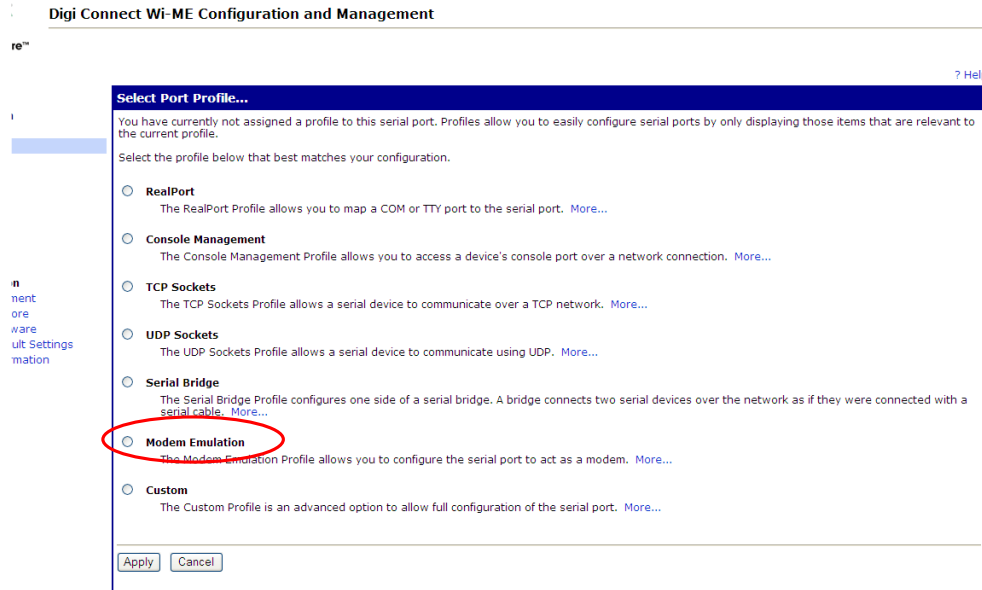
Digi Connect Wi-ME Configuration and Management

re™

? Hel

Select Port Profile...

You have currently not assigned a profile to this serial port. Profiles allow you to easily configure serial ports by only displaying those items that are relevant to the current profile.

Select the profile below that best matches your configuration.

RealPort
The RealPort Profile allows you to map a COM or TTY port to the serial port. More...

Console Management
The Console Management Profile allows you to access a device's console port over a network connection. More...

TCP Sockets
The TCP Sockets Profile allows a serial device to communicate over a TCP network. More...

UDP Sockets
The UDP Sockets Profile allows a serial device to communicate using UDP. More...

Serial Bridge
The Serial Bridge Profile configures one side of a serial bridge. A bridge connects two serial devices over the network as if they were connected with a serial cable. More...

Modem Emulation
The Modem Emulation Profile allows you to configure the serial port to act as a modem. More...

Custom
The Custom Profile is an advanced option to allow full configuration of the serial port. More...

Apply Cancel

n
ment
ore
ware
ult Settings
mation